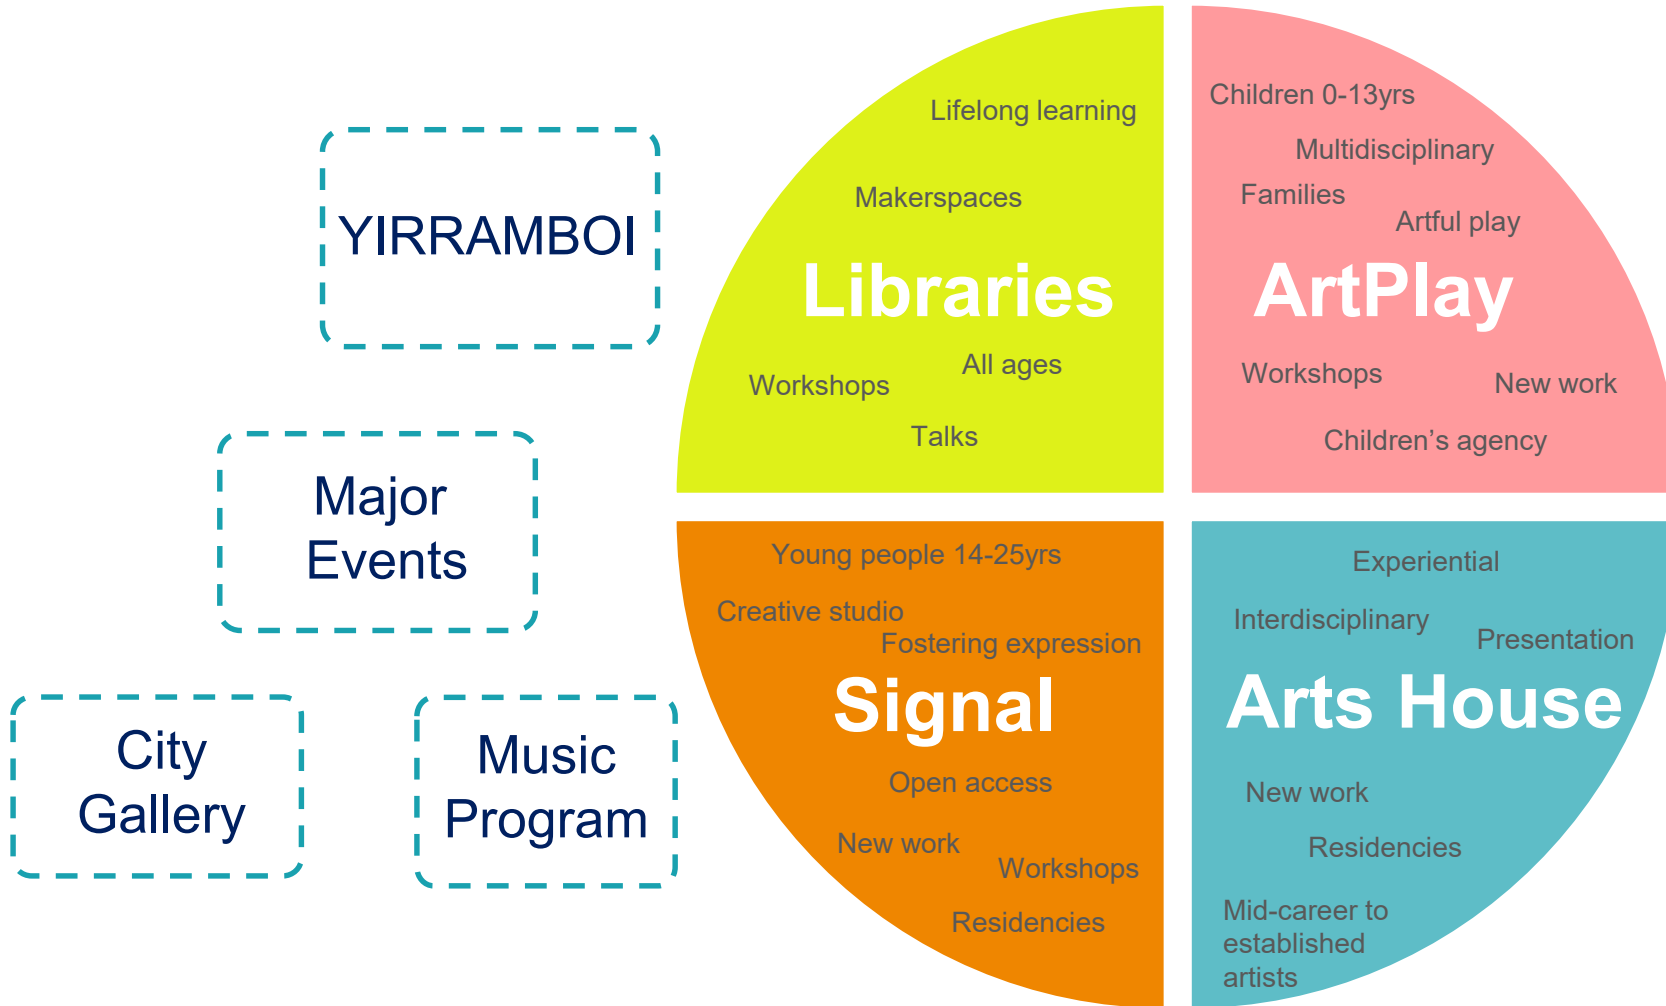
YIRRAMBOI

Major Events

City Gallery

Music Program

Lifelong learning

Makerspaces

Libraries

Workshops

All ages

Talks

Children 0-13yrs

Multidisciplinary

Families

Artful play

ArtPlay

Workshops

New work

Children’s agency

Young people 14-25yrs

Creative studio

Fostering expression

Signal

Open access

New work

Workshops

Residencies

Experiential

Interdisciplinary

Presentation

Arts House

New work

Residencies

Mid-career to established artists